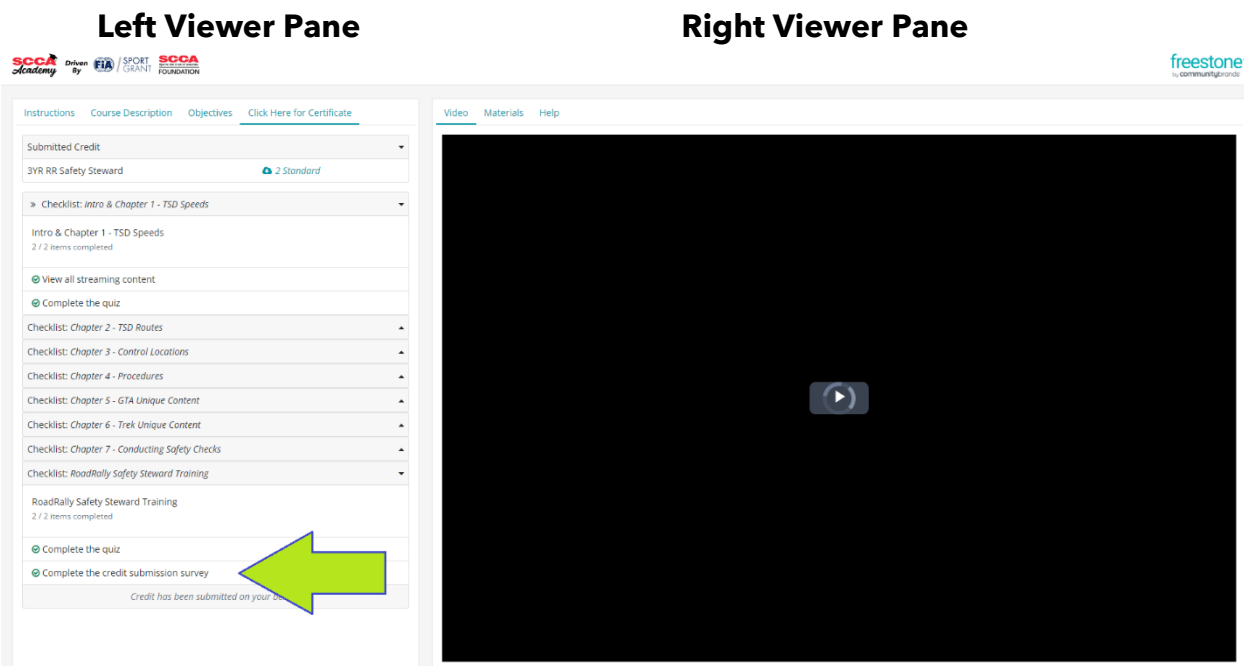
Left Viewer Pane

Right Viewer Pane

SCCA Academy Driven By FIA SPORT GRANT SCCA FOUNDATION

freestone by communitybrands

Instructions Course Description Objectives Click Here for Certificate

Video Materials Help

Submitted Credit

3YR RR Safety Steward 2 Standard

» Checklist: Intro & Chapter 1 - TSD Speeds

Intro & Chapter 1 - TSD Speeds
2 / 2 items completed

View all streaming content

Complete the quiz

Checklist: Chapter 2 - TSD Routes

Checklist: Chapter 3 - Control Locations

Checklist: Chapter 4 - Procedures

Checklist: Chapter 5 - GTA Unique Content

Checklist: Chapter 6 - Trek Unique Content

Checklist: Chapter 7 - Conducting Safety Checks

Checklist: RoadRally Safety Steward Training

RoadRally Safety Steward Training
2 / 2 items completed

Complete the quiz

Complete the credit submission survey

Credit has been submitted on your be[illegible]